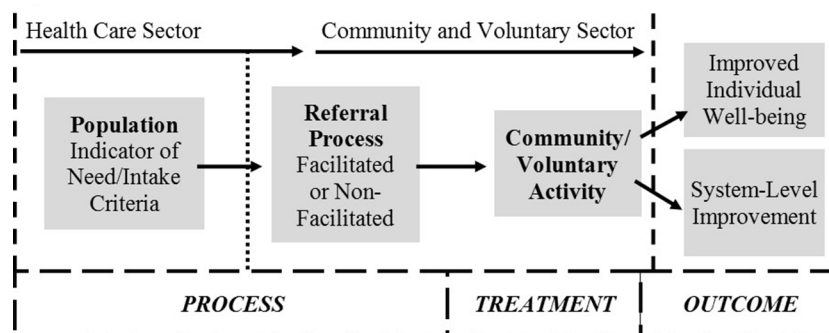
Health Care Sector

Community and Voluntary Sector

**Population** Indicator of Need/Intake Criteria

**Referral Process** Facilitated or Non-Facilitated

**Community/ Voluntary Activity**

Improved Individual Well-being

System-Level Improvement

*PROCESS*

*TREATMENT*

*OUTCOME*